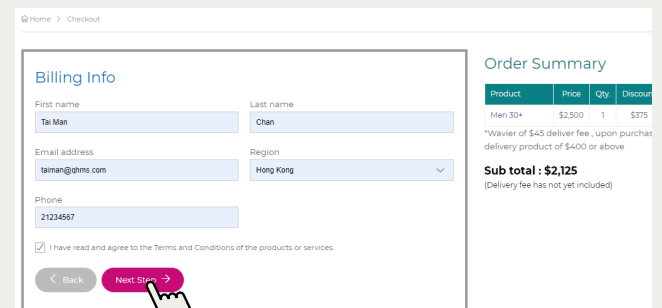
Home > Checkout

Billing Info

First name
Tai Man

Last name
Chan

Email address
taiman@qhms.com

Region
Hong Kong

Phone
21234567

I have read and agree to the Terms and Conditions of the products or services.

< Back

Next Step →

Order Summary

| Product | Price | Qty | Discou |
|---|---|---|---|
| Men 30+ | $2,500 | 1 | $375 |

*Wavier of $45 deliver fee , upon purchas delivery product of $400 or above

Sub total : $2,125
(Delivery fee has not yet included)